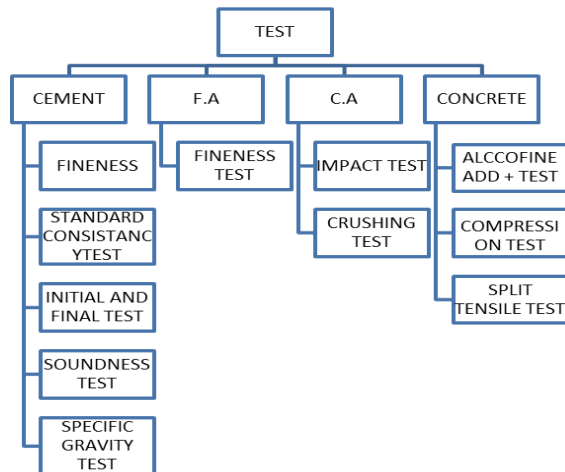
TEST

CEMENT

FINENESS

STANDARD CONSISTANC YTEST

INITIAL AND FINAL TEST

SOUNDNESS TEST

SPECIFIC GRAVITY TEST

F.A

FINENESS TEST

C.A

IMPACT TEST

CRUSHING TEST

CONCRETE

ALCCOFINE ADD + TEST

COMPRESSI ON TEST

SPLIT TENSILE TEST